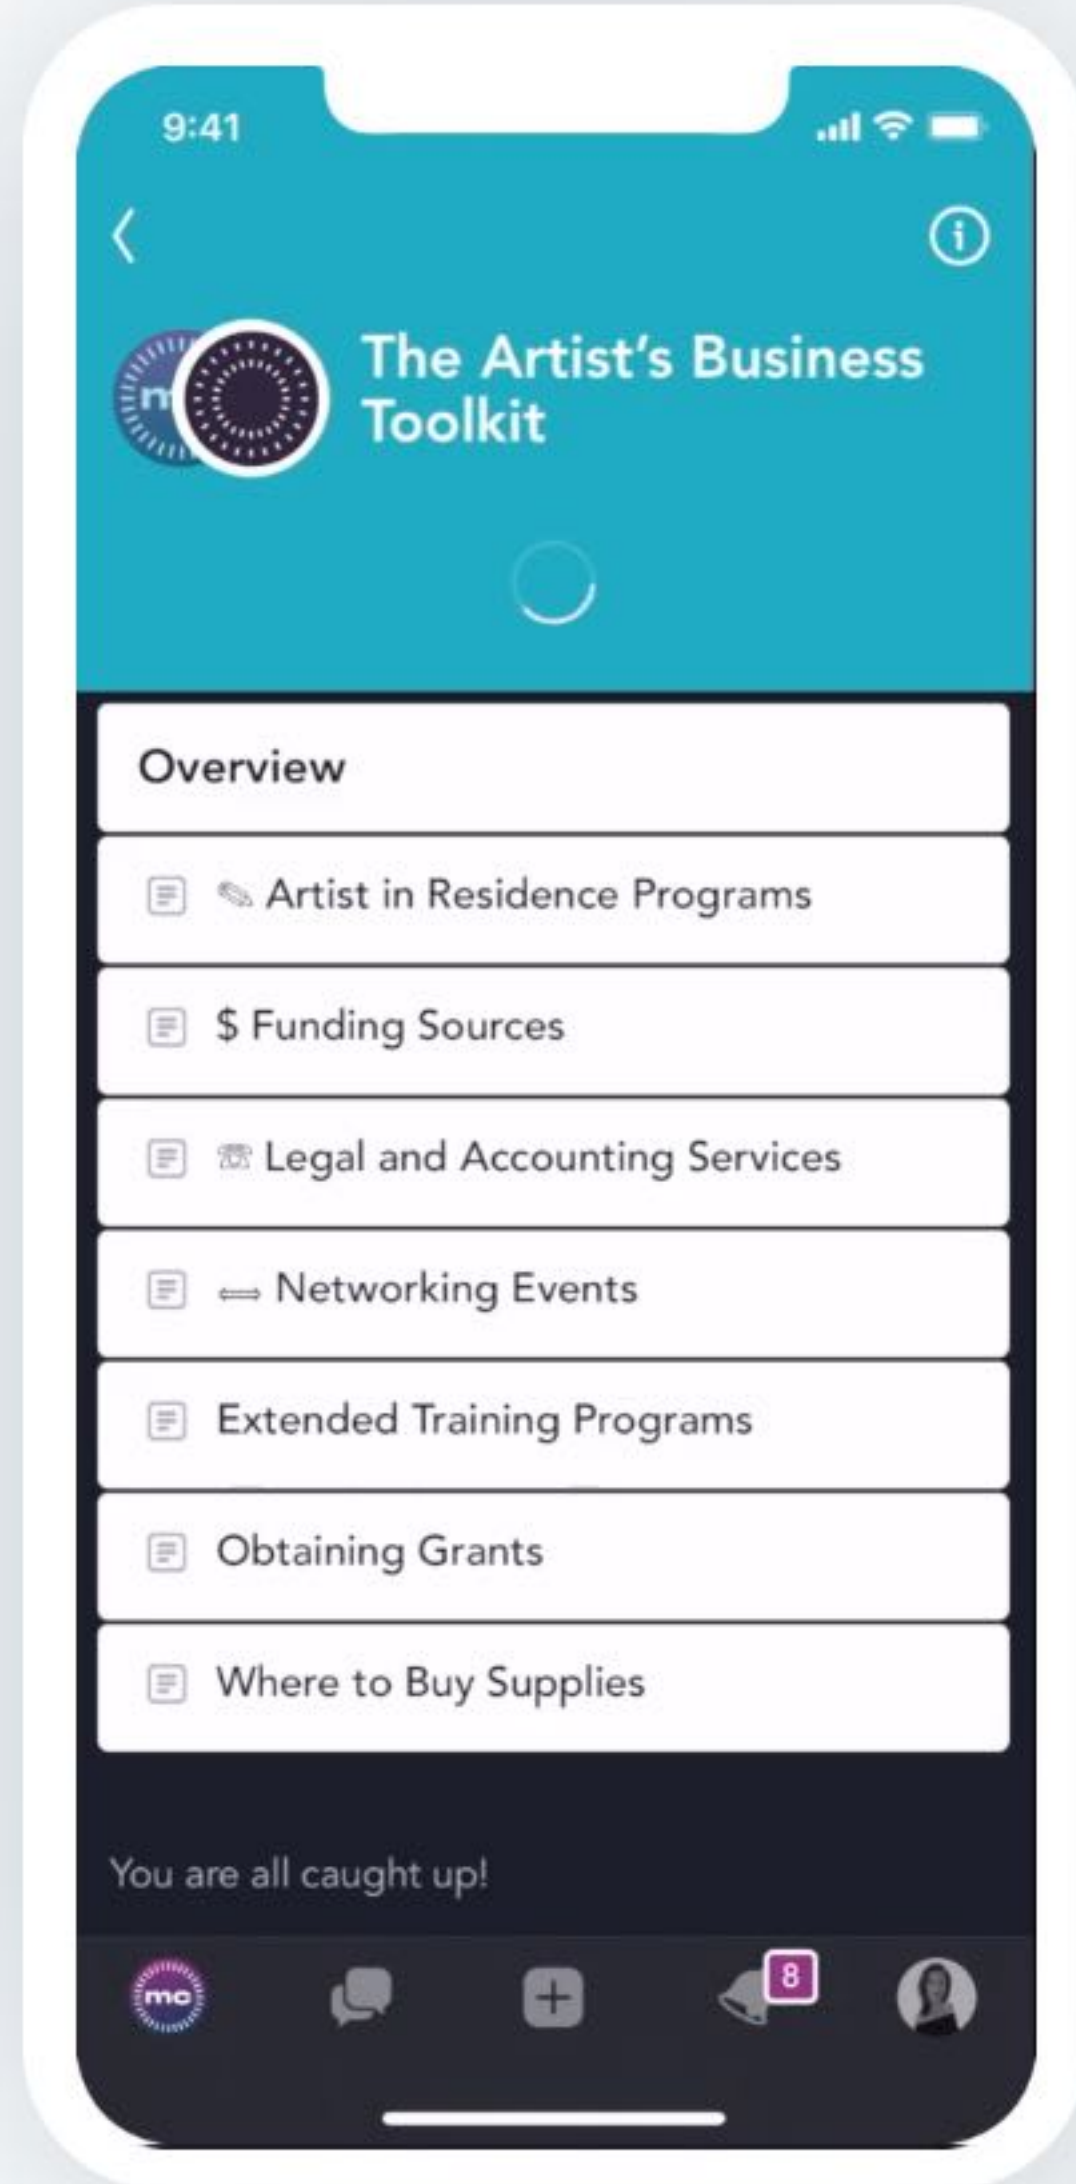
9:41

The Artist's Business Toolkit

Overview

✎ Artist in Residence Programs

$ Funding Sources

☏ Legal and Accounting Services

⟺ Networking Events

Extended Training Programs

Obtaining Grants

Where to Buy Supplies

You are all caught up!

mc

8